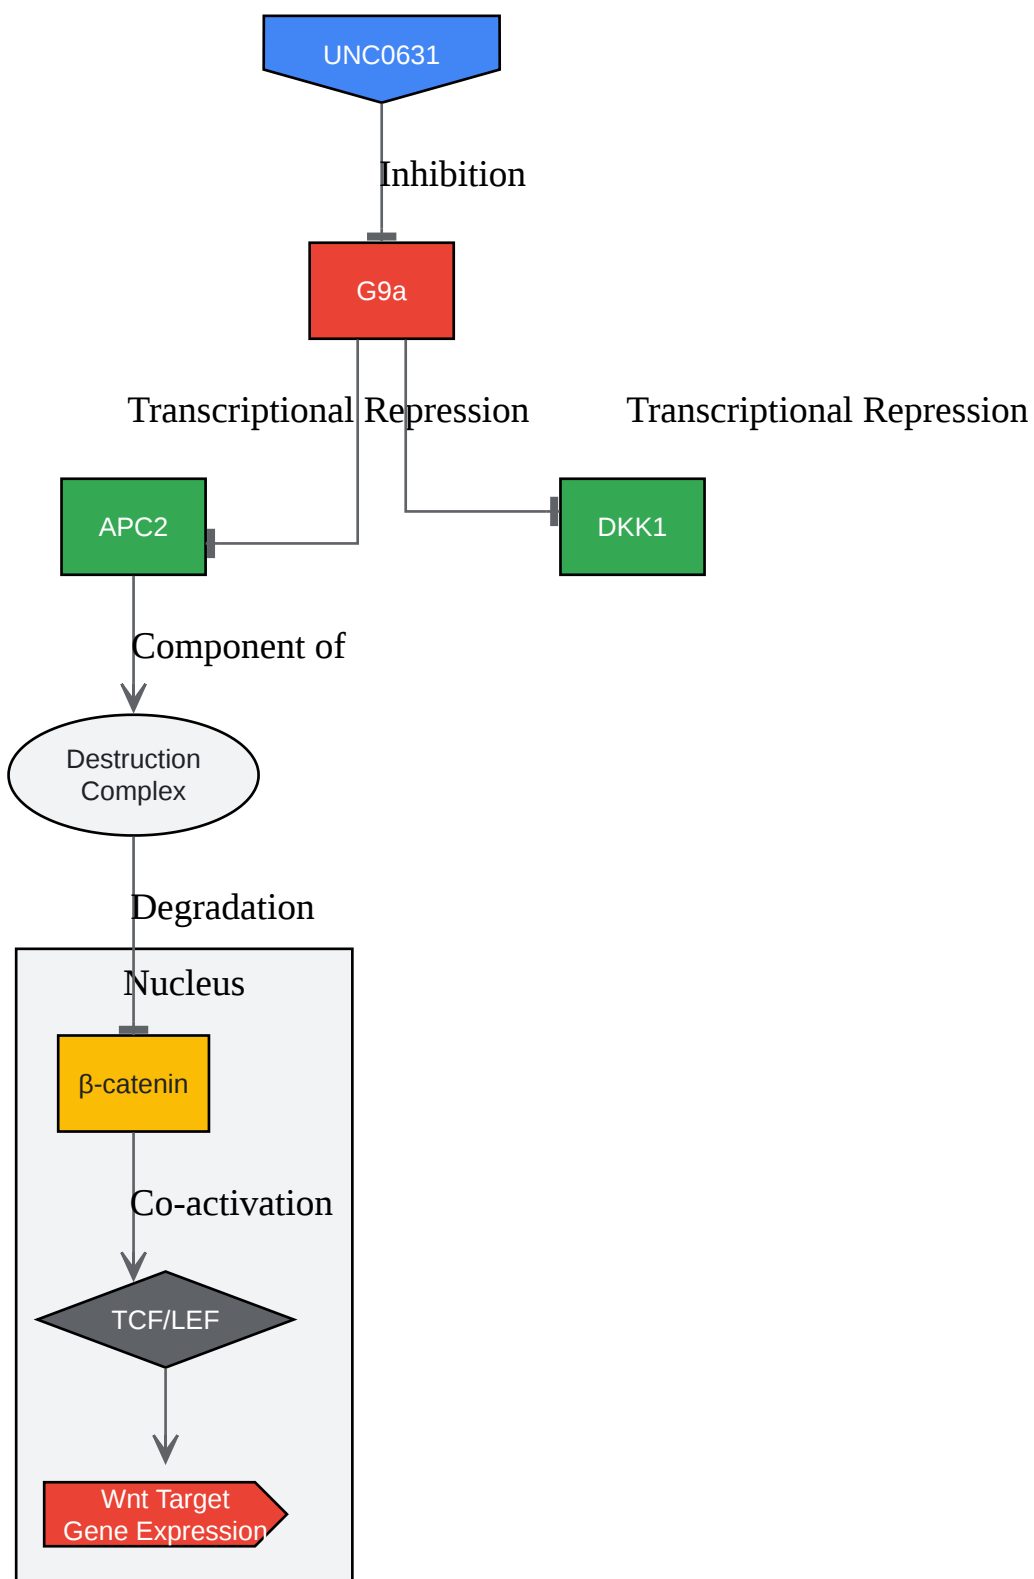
UNC0631

Inhibition

G9a

Transcriptional Repression

Transcriptional Repression

APC2

DKK1

Component of

Destruction Complex

Degradation

Nucleus

β-catenin

Co-activation

TCF/LEF

Wnt Target Gene Expression